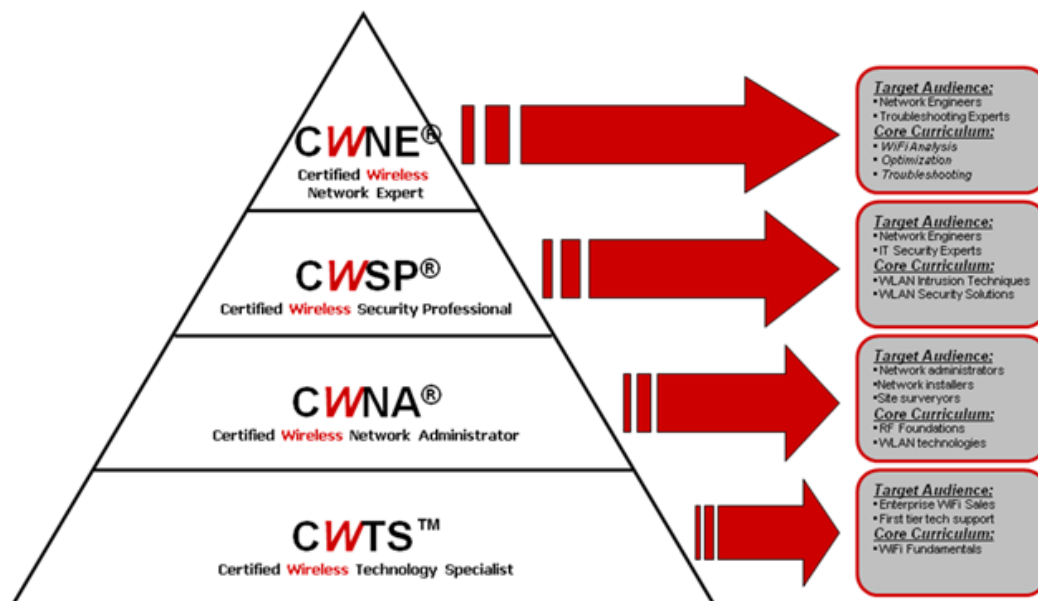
CWNE®
Certified Wireless Network Expert

Target Audience:
• Network Engineers
• Troubleshooting Experts
Core Curriculum:
• WiFi Analysis
• Optimization
• Troubleshooting

CWSP®
Certified Wireless Security Professional

Target Audience:
• Network Engineers
• IT Security Experts
Core Curriculum:
• WLAN Intrusion Techniques
• WLAN Security Solutions

CWNA®
Certified Wireless Network Administrator

Target Audience:
• Network administrators
• Network installers
• Site surveryors
Core Curriculum:
• RF Foundations
• WLAN technologies

CWTS™
Certified Wireless Technology Specialist

Target Audience:
• Enterprise WiFi Sales
• First tier tech support
Core Curriculum:
• WiFi Fundamentals